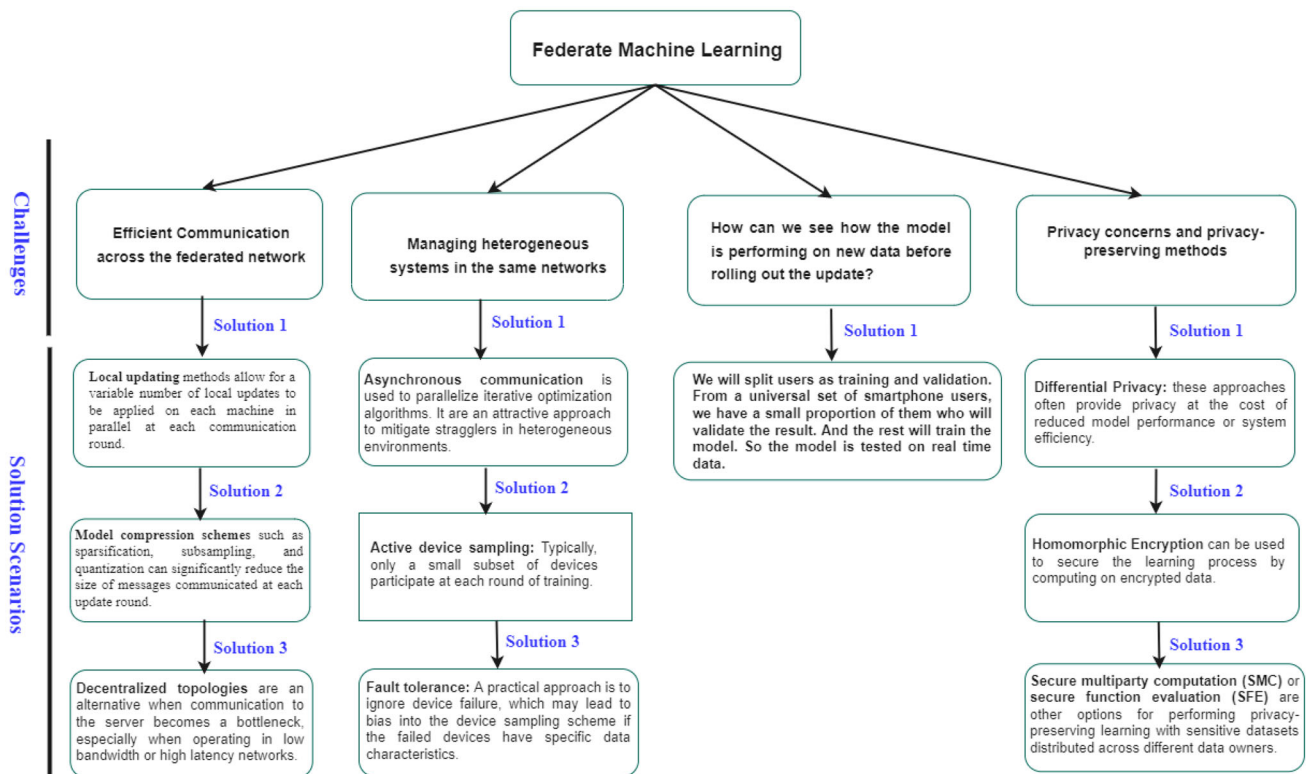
Federate Machine Learning

Challenges

Solution Scenarios

Efficient Communication across the federated network

Solution 1

Local updating methods allow for a variable number of local updates to be applied on each machine in parallel at each communication round.

Solution 2

Model compression schemes such as sparsification, subsampling, and quantization can significantly reduce the size of messages communicated at each update round.

Solution 3

Decentralized topologies are an alternative when communication to the server becomes a bottleneck, especially when operating in low bandwidth or high latency networks.

Managing heterogeneous systems in the same networks

Solution 1

Asynchronous communication is used to parallelize iterative optimization algorithms. It are an attractive approach to mitigate stragglers in heterogeneous environments.

Solution 2

Active device sampling: Typically, only a small subset of devices participate at each round of training.

Solution 3

Fault tolerance: A practical approach is to ignore device failure, which may lead to bias into the device sampling scheme if the failed devices have specific data characteristics.

How can we see how the model is performing on new data before rolling out the update?

Solution 1

We will split users as training and validation. From a universal set of smartphone users, we have a small proportion of them who will validate the result. And the rest will train the model. So the model is tested on real time data.

Privacy concerns and privacy-preserving methods

Solution 1

Differential Privacy: these approaches often provide privacy at the cost of reduced model performance or system efficiency.

Solution 2

Homomorphic Encryption can be used to secure the learning process by computing on encrypted data.

Solution 3

Secure multiparty computation (SMC) or secure function evaluation (SFE) are other options for performing privacy-preserving learning with sensitive datasets distributed across different data owners.